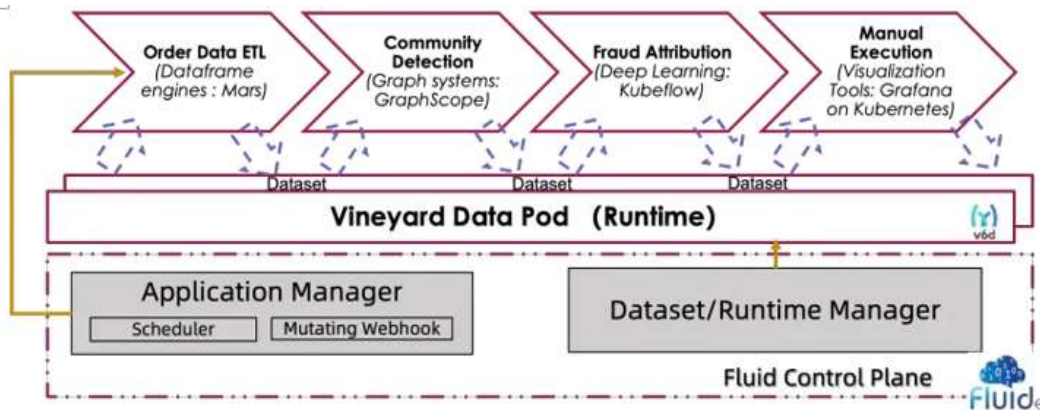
Order Data ETL
(Dataframe engines : Mars)

Community Detection
(Graph systems: GraphScope)

Fraud Attribution
(Deep Learning: Kubeflow)

Manual Execution
(Visualization Tools: Grafana on Kubernetes)

Dataset
Dataset
Dataset

Vineyard Data Pod (Runtime)

v6d

Application Manager
Scheduler
Mutating Webhook

Dataset/Runtime Manager

Fluid Control Plane

Fluid